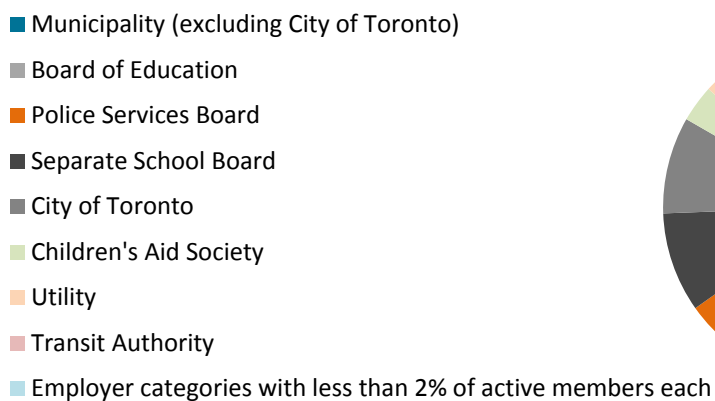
Municipality (excluding City of Toronto)
Board of Education
Police Services Board
Separate School Board
City of Toronto
Children's Aid Society
Utility
Transit Authority
Employer categories with less than 2% of active members each